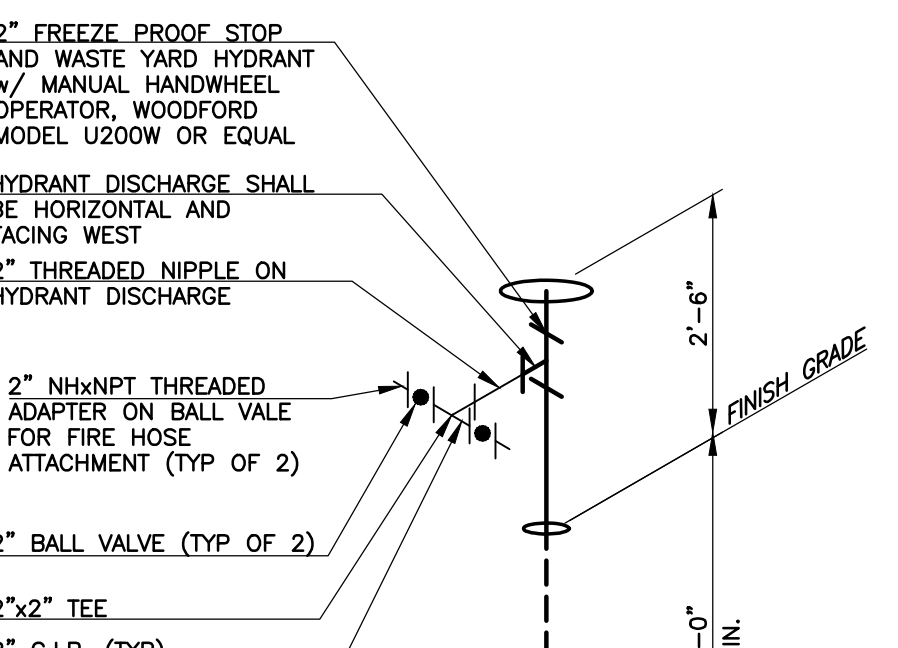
2" FREEZE PROOF STOP AND WASTE YARD HYDRANT w/ MANUAL HANDWHEEL OPERATOR, WOODFORD MODEL U200W OR EQUAL

HYDRANT DISCHARGE SHALL BE HORIZONTAL AND FACING WEST

2" THREADED NIPPLE ON HYDRANT DISCHARGE

2" NHxNPT THREADED ADAPTER ON BALL VALE FOR FIRE HOSE ATTACHMENT (TYP OF 2)

2" BALL VALVE (TYP OF 2)

2"x2" TEE

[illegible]" C.I.P. (TYP)

2'-6"

FINISH GRADE

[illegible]-0"

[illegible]IN.